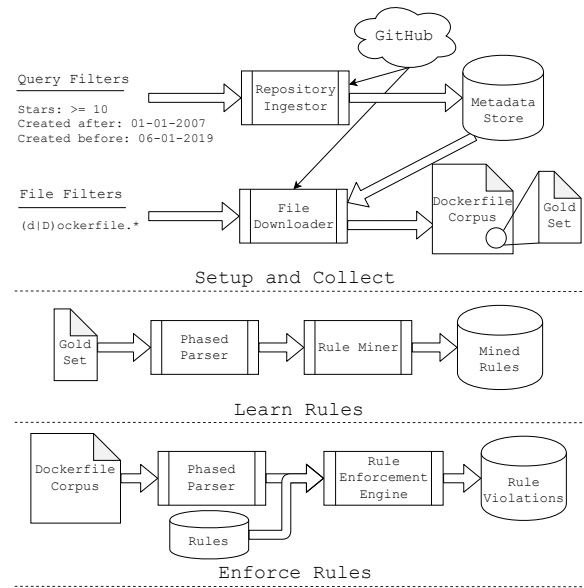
GitHub

Query Filters

Stars: >= 10
Created after: 01-01-2007
Created before: 06-01-2019

Repository Ingestor

Metadata Store

File Filters

(d|D)ockerfile.*

File Downloader

Dockerfile Corpus

Gold Set

Setup and Collect

Gold Set

Phased Parser

Rule Miner

Mined Rules

Learn Rules

Dockerfile Corpus

Phased Parser

Rule Enforcement Engine

Rule Violations

Rules

Enforce Rules